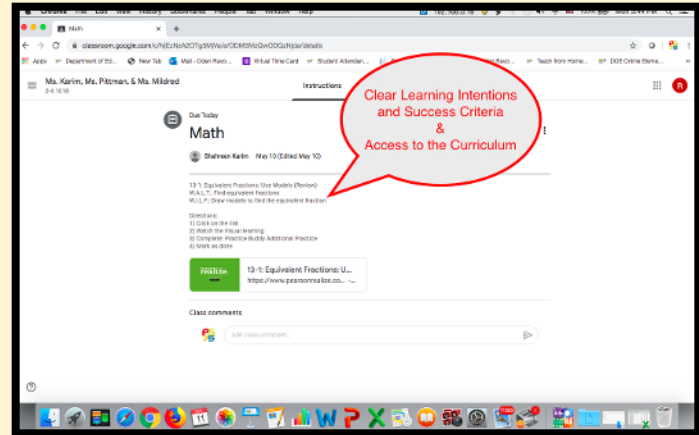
Chrome File Edit View History Bookmarks People Tab Window Help

Math

classroom.google.com/c/NjEzNzA2OTg5MjNa/a/ODM5MzQwODQzNjda/details

Apps Department of Ed... New Tab Mail - Oden Rivero... Virtual Time Card Student Attendan... Teach from Home... DOE Online Eleme...

Ms. Karim, Ms. Pittman, & Ms. Mildred
3-4 1016

Instructions

Due Today

Math

Shahreen Karim May 10 (Edited May 10)

13-1: Equivalent Fractions: Use Models (Review)
W.A.L.T.: Find equivalent fractions
W.I.L.F.: Draw models to find the equivalent fraction

Directions:
1) Click on the link
2) Watch the visual learning
3) Complete: Practice Buddy Additional Practice
4) Mark as done

realize.

13-1: Equivalent Fractions: U...
https://www.pearsonrealize.co... -...

Class comments

Add class comment...

Clear Learning Intentions and Success Criteria
&
Access to the Curriculum